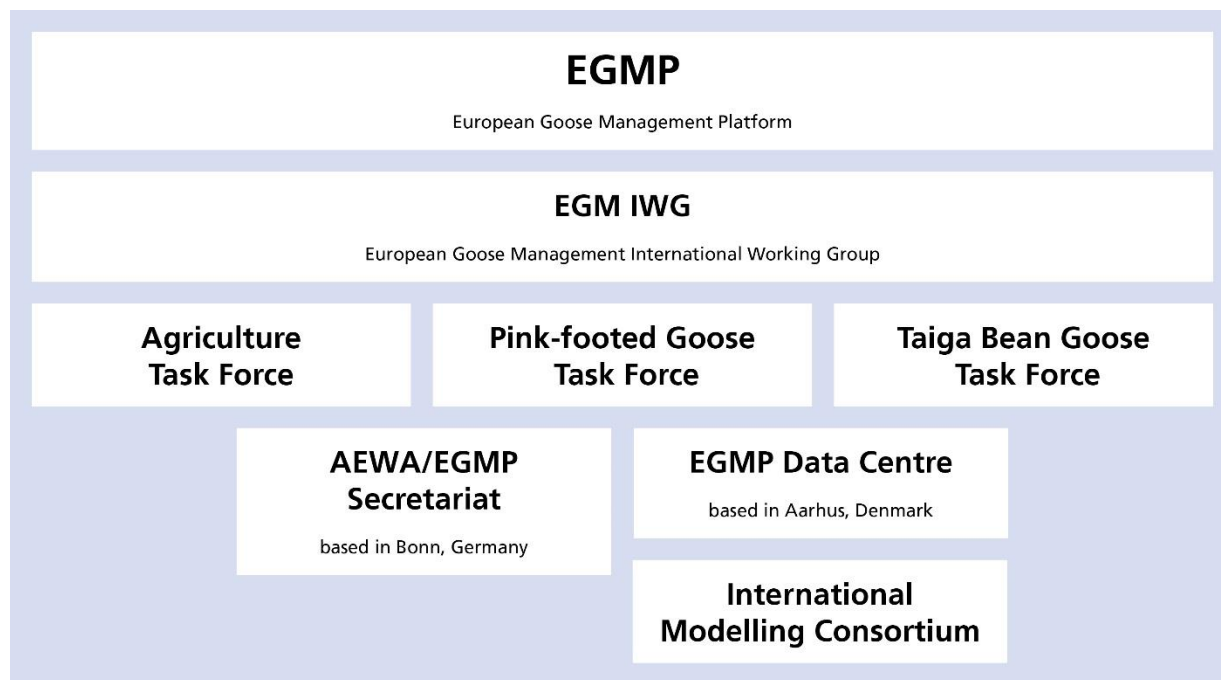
EGMP

European Goose Management Platform

EGM IWG

European Goose Management International Working Group

Agriculture Task Force

Pink-footed Goose Task Force

Taiga Bean Goose Task Force

AEWA/EGMP Secretariat

based in Bonn, Germany

EGMP Data Centre

based in Aarhus, Denmark

International Modelling Consortium